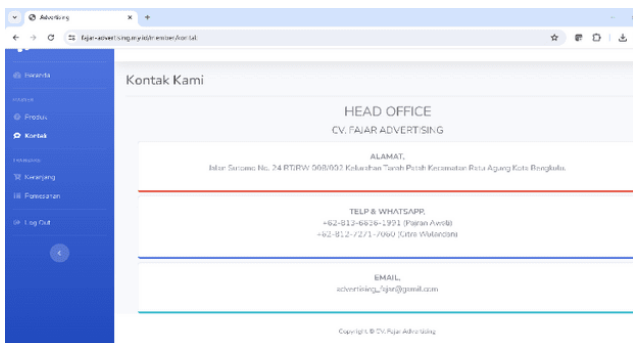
Advertising
fajar-advertising.my.id/member/kontak

Beranda
Produk
Kontak
Keranjang
Pemesanan
Log Out

Kontak Kami

HEAD OFFICE
CV. FAJAR ADVERTISING

ALAMAT.
Jalan Soromo No. 24 RT/RW 008/002 Kelurahan Tanah Patah Kecamatan Ratu Agung Kota Bengkulu

TELP & WHATSAPP.
+62-813-6836-1991 (Fajran Awaldi)
+62-812-7271-7060 (Citra Wulandari)

EMAIL.
advertising_fajar@gmail.com

Copyright © CV. Fajar Advertising